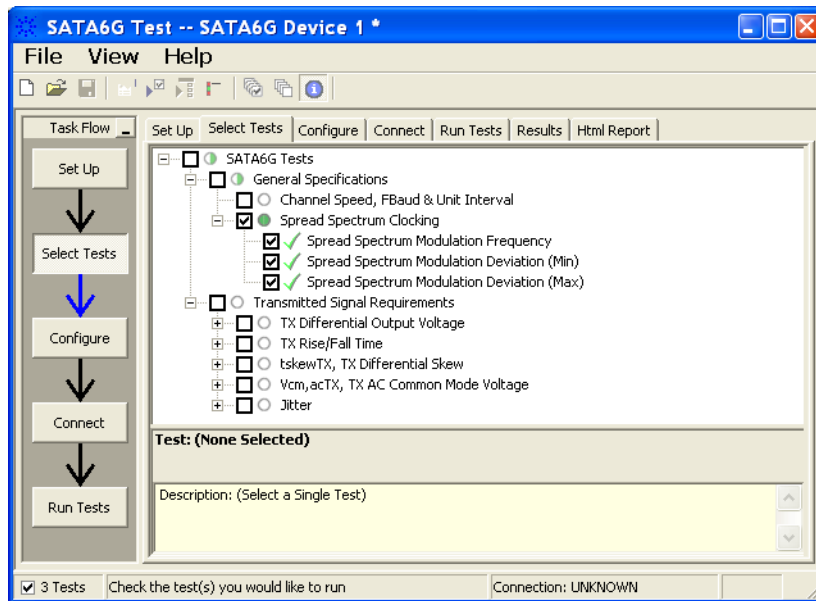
SATA6G Test -- SATA6G Device 1 *

File View Help

Task Flow

Set Up

Select Tests

Configure

Connect

Run Tests

Set Up | Select Tests | Configure | Connect | Run Tests | Results | Html Report

SATA6G Tests
General Specifications
Channel Speed, FBaud & Unit Interval
Spread Spectrum Clocking
Spread Spectrum Modulation Frequency
Spread Spectrum Modulation Deviation (Min)
Spread Spectrum Modulation Deviation (Max)
Transmitted Signal Requirements
TX Differential Output Voltage
TX Rise/Fall Time
tskewTX, TX Differential Skew
Vcm,acTX, TX AC Common Mode Voltage
Jitter

Test: (None Selected)

Description: (Select a Single Test)

3 Tests | Check the test(s) you would like to run | Connection: UNKNOWN